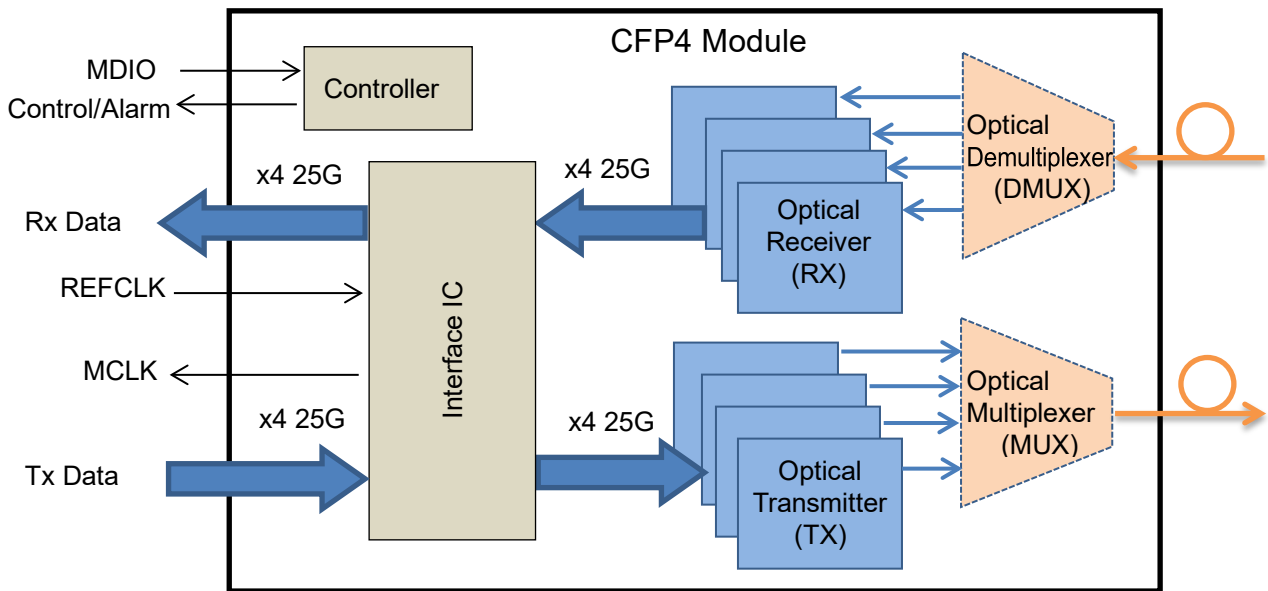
CFP4 Module

MDIO
Control/Alarm
Controller

x4 25G
Rx Data
REFCLK
MCLK
x4 25G
Tx Data

Interface IC

x4 25G
Optical Receiver (RX)

Optical Demultiplexer (DMUX)

x4 25G
Optical Transmitter (TX)

Optical Multiplexer (MUX)